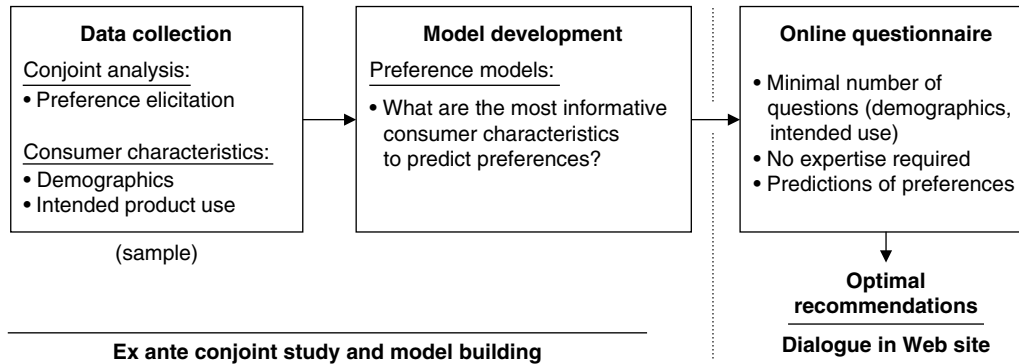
**Data collection**

Conjoint analysis:
• Preference elicitation

Consumer characteristics:
• Demographics
• Intended product use

(sample)

**Model development**

Preference models:
• What are the most informative consumer characteristics to predict preferences?

**Online questionnaire**

• Minimal number of questions (demographics, intended use)
• No expertise required
• Predictions of preferences

**Optimal recommendations**

**Ex ante conjoint study and model building**

**Dialogue in Web site**